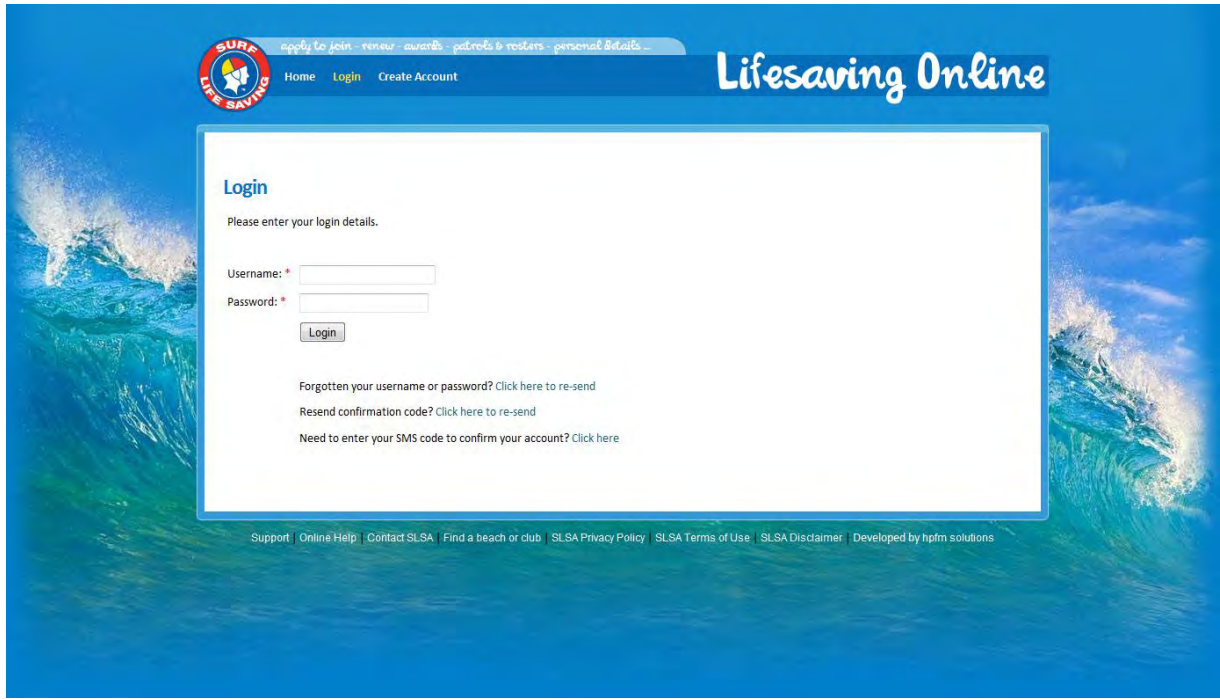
SURF LIFE SAVING

apply to join - renew - awards - patrols & rosters - personal details ...

Home Login Create Account

Lifesaving Online

Login

Please enter your login details.

Username: *

Password: *

Login

Forgotten your username or password? Click here to re-send

Resend confirmation code? Click here to re-send

Need to enter your SMS code to confirm your account? Click here

Support | Online Help | Contact SLSA | Find a beach or club | SLSA Privacy Policy | SLSA Terms of Use | SLSA Disclaimer | Developed by hpfm solutions